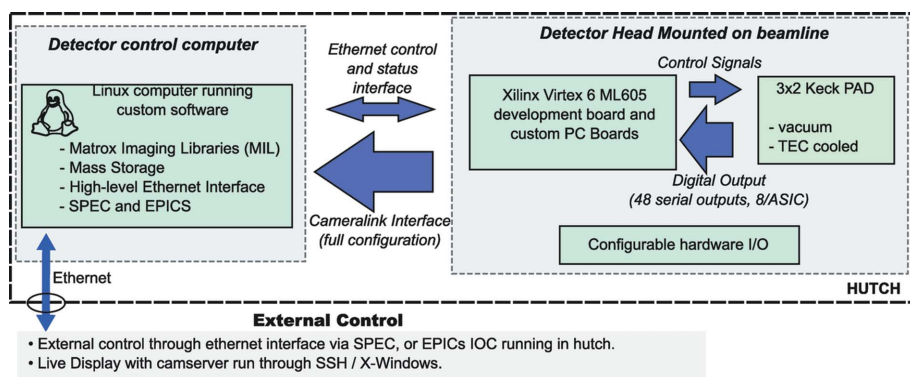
Detector control computer

Linux computer running custom software

- Matrox Imaging Libraries (MIL)
- Mass Storage
- High-level Ethernet Interface
- SPEC and EPICS

Ethernet control and status interface

Cameralink Interface (full configuration)

Detector Head Mounted on beamline

Control Signals

Xilinx Virtex 6 ML605 development board and custom PC Boards

3x2 Keck PAD

- vacuum
- TEC cooled

Digital Output (48 serial outputs, 8/ASIC)

Configurable hardware I/O

HUTCH

Ethernet

External Control

• External control through ethernet interface via SPEC, or EPICs IOC running in hutch.
• Live Display with camserver run through SSH / X-Windows.